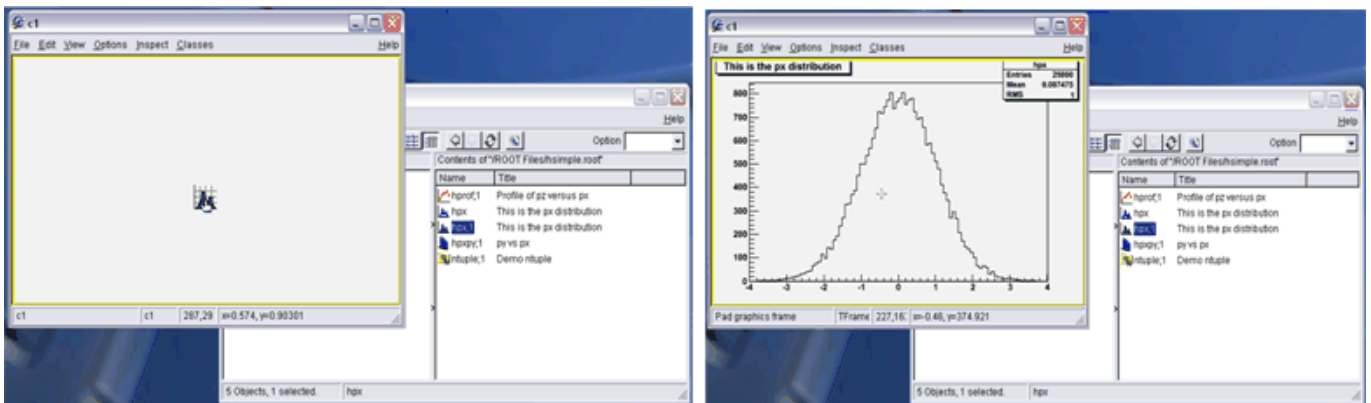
c1

File Edit View Options Inspect Classes Help

Help

Option

Contents of "/ROOT Files/hsimple.root"

| Name | Title |
|---|---|
| hprof;1 | Profile of pz versus px |
| hpx | This is the px distribution |
| hpx;1 | This is the px distribution |
| hpxpy;1 | py vs px |
| ntuple;1 | Demo ntuple |

c1 | c1 | 287,29 | x=0.574, y=0.90301

5 Objects, 1 selected. | hpx

c1

File Edit View Options Inspect Classes Help

This is the px distribution

hpx
Entries 25000
Mean 0.007475
RMS 1

800 700 600 500 400 300 200 100 0

-4 -3 -2 -1 0 1 2 3 4

Pad graphics frame | TFrame | 227,16 | x=-0.46, y=374.921

Help

Option

Contents of "/ROOT Files/hsimple.root"

| Name | Title |
|---|---|
| hprof;1 | Profile of pz versus px |
| hpx | This is the px distribution |
| hpx;1 | This is the px distribution |
| hpxpy;1 | py vs px |
| ntuple;1 | Demo ntuple |

5 Objects, 1 selected. | hpx